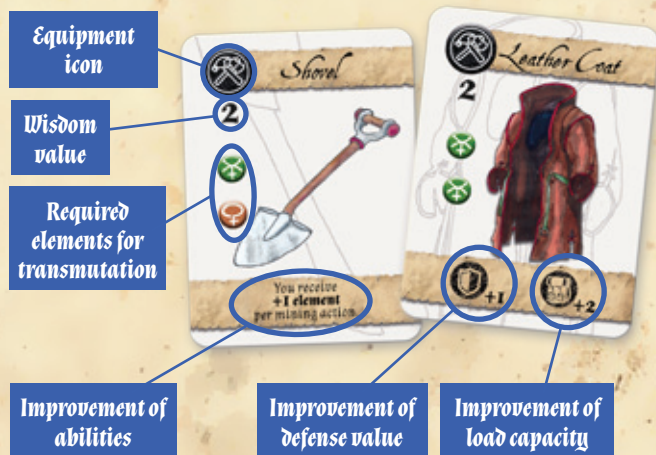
Equipment icon

Wisdom value

Required elements for transmutation

Shovel

2

You receive +1 element per mining action

Leather Coat

2

+1

+2

Improvement of abilities

Improvement of defense value

Improvement of load capacity